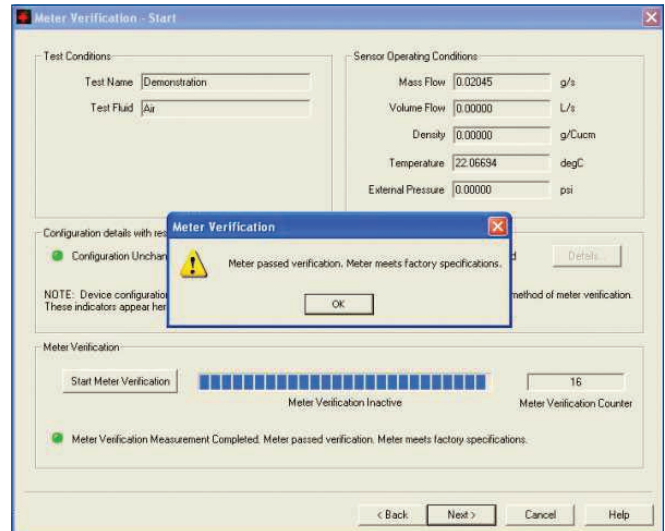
Meter Verification - Start

Test Conditions

Test Name Demonstration

Test Fluid Air

Sensor Operating Conditions

Mass Flow 0.02045 g/s

Volume Flow 0.00000 L/s

Density 0.00000 g/Cucm

Temperature 22.06694 degC

External Pressure 0.00000 psi

Configuration details with res

Configuration Unchan

d

Details...

NOTE: Device configuratio

These indicators appear her

method of meter verification.

Meter Verification

Meter passed verification. Meter meets factory specifications.

OK

Meter Verification

Start Meter Verification

Meter Verification Inactive

16

Meter Verification Counter

Meter Verification Measurement Completed. Meter passed verification. Meter meets factory specifications.

< Back

Next >

Cancel

Help